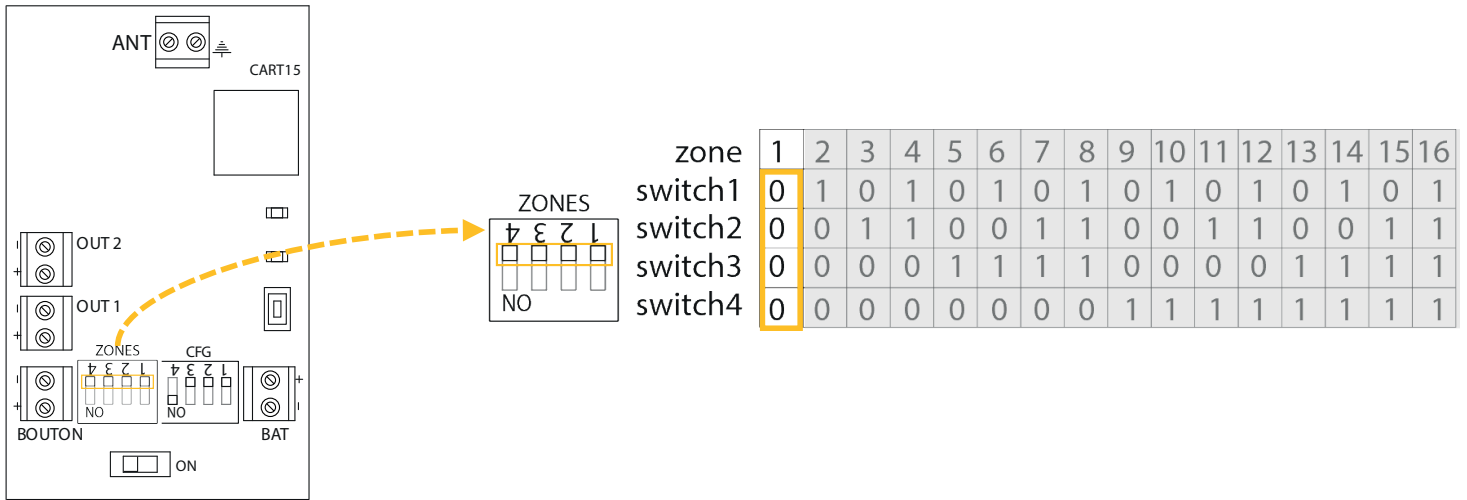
ANT
CART15
OUT 2
OUT 1
ZONES
CFG
4 3 2 1
4 3 2 1
NO
NO
BOUTON
BAT
ON

ZONES
4 3 2 1
NO

| zone | 1 | 2 | 3 | 4 | 5 | 6 | 7 | 8 | 9 | 10 | 11 | 12 | 13 | 14 | 15 | 16 |
|---|---|---|---|---|---|---|---|---|---|---|---|---|---|---|---|---|
| switch1 | 0 | 1 | 0 | 1 | 0 | 1 | 0 | 1 | 0 | 1 | 0 | 1 | 0 | 1 | 0 | 1 |
| switch2 | 0 | 0 | 1 | 1 | 0 | 0 | 1 | 1 | 0 | 0 | 1 | 1 | 0 | 0 | 1 | 1 |
| switch3 | 0 | 0 | 0 | 0 | 1 | 1 | 1 | 1 | 0 | 0 | 0 | 0 | 1 | 1 | 1 | 1 |
| switch4 | 0 | 0 | 0 | 0 | 0 | 0 | 0 | 0 | 1 | 1 | 1 | 1 | 1 | 1 | 1 | 1 |